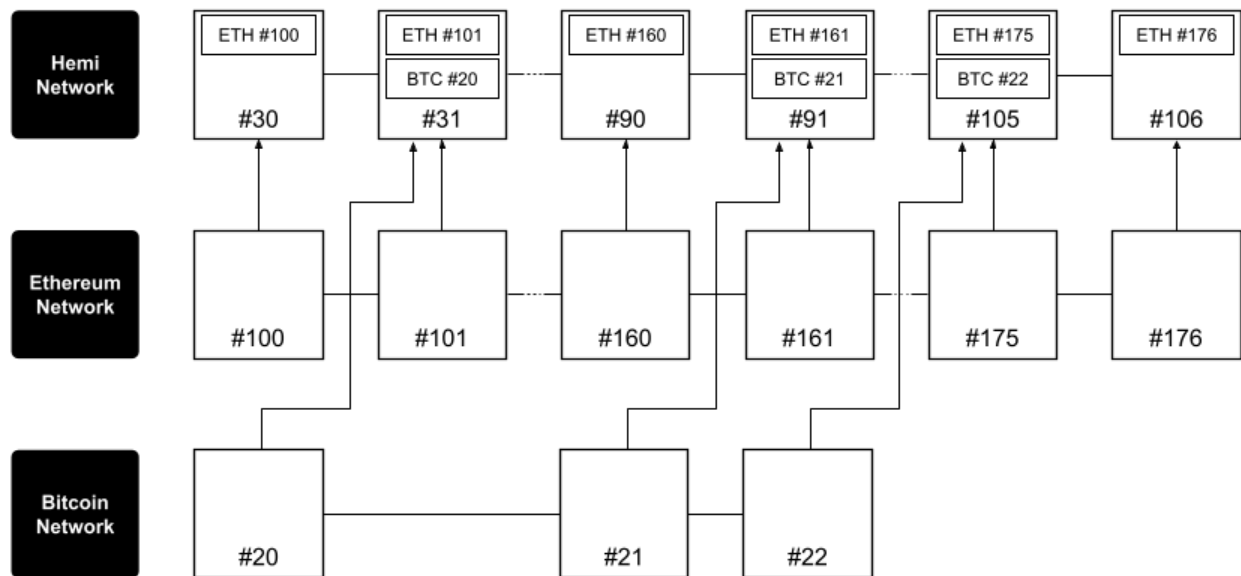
Hemi Network

ETH #100
#30

ETH #101
BTC #20
#31

ETH #160
#90

ETH #161
BTC #21
#91

ETH #175
BTC #22
#105

ETH #176
#106

Ethereum Network

#100

#101

#160

#161

#175

#176

Bitcoin Network

#20

#21

#22